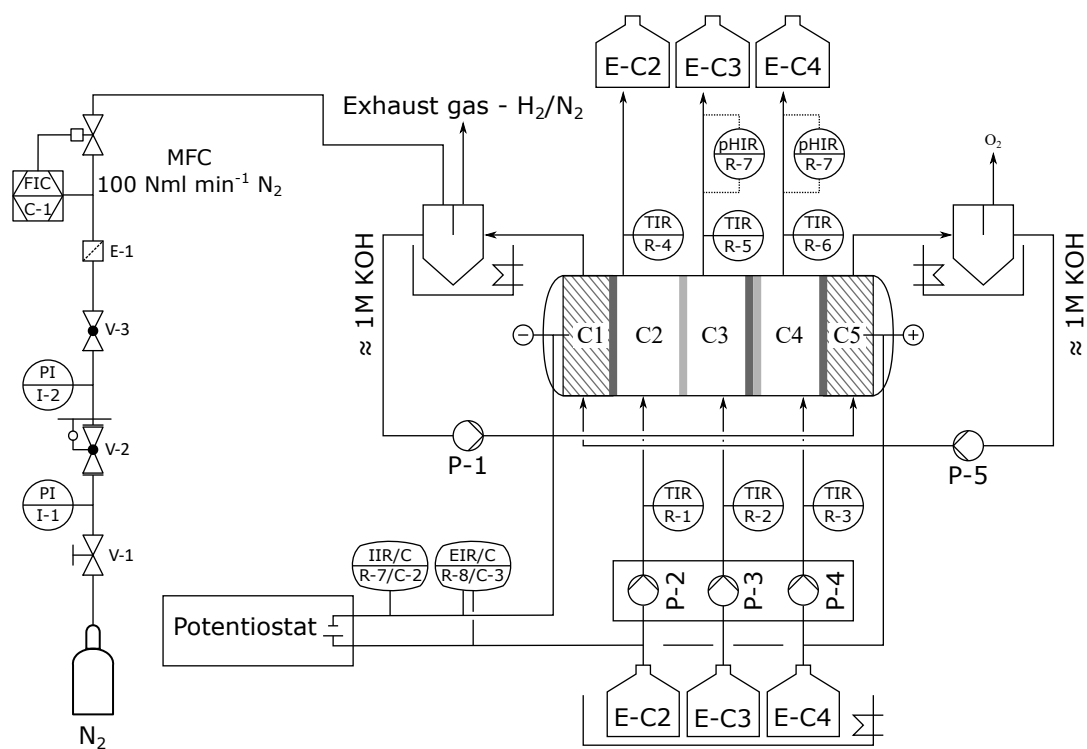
E-C2
E-C3
E-C4

Exhaust gas - $H_2/N_2$

MFC
100 Nml $min^{-1}$ $N_2$

FIC
C-1

E-1

V-3

PI
I-2

V-2

PI
I-1

V-1

$N_2$

pHIR
R-7

pHIR
R-7

$O_2$

TIR
R-4

TIR
R-5

TIR
R-6

≈ 1M KOH

≈ 1M KOH

C1
C2
C3
C4
C5

P-1

P-5

TIR
R-1

TIR
R-2

TIR
R-3

IIR/C
R-7/C-2

EIR/C
R-8/C-3

Potentiostat

P-2
P-3
P-4

E-C2
E-C3
E-C4